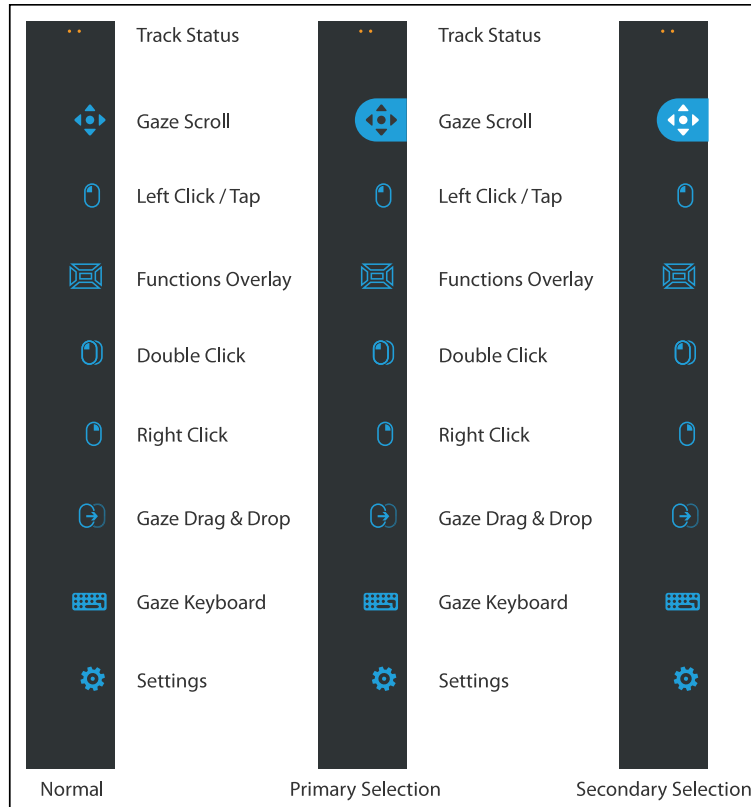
Track Status

Gaze Scroll

Left Click / Tap

Functions Overlay

Double Click

Right Click

Gaze Drag & Drop

Gaze Keyboard

Settings

Normal

Track Status

Gaze Scroll

Left Click / Tap

Functions Overlay

Double Click

Right Click

Gaze Drag & Drop

Gaze Keyboard

Settings

Primary Selection

Secondary Selection